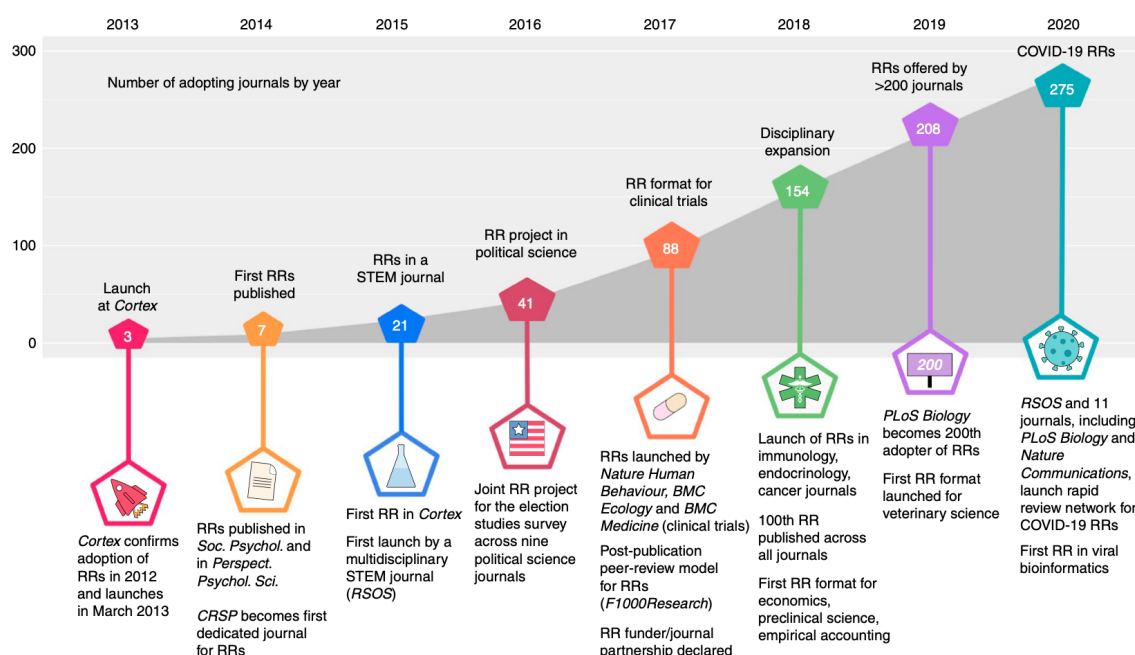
2013 2014 2015 2016 2017 2018 2019 2020

300
200
100
0

Number of adopting journals by year

Launch at *Cortex*
3

First RRs published
7

RRs in a STEM journal
21

RR project in political science
41

RR format for clinical trials
88

Disciplinary expansion
154

RRs offered by >200 journals
208

COVID-19 RRs
275

200

*Cortex* confirms adoption of RRs in 2012 and launches in March 2013

RRs published in *Soc. Psychol.* and in *Perspect. Psychol. Sci.*

*CRSP* becomes first dedicated journal for RRs

First RR in *Cortex*

First launch by a multidisciplinary STEM journal (*RSOS*)

Joint RR project for the election studies survey across nine political science journals

RRs launched by *Nature Human Behaviour, BMC Ecology* and *BMC Medicine* (clinical trials)

Post-publication peer-review model for RRs (*F1000Research*)

RR funder/journal partnership declared

Launch of RRs in immunology, endocrinology, cancer journals

100th RR published across all journals

First RR format for economics, preclinical science, empirical accounting

*PLoS Biology* becomes 200th adopter of RRs

First RR format launched for veterinary science

*RSOS* and 11 journals, including *PLoS Biology* and *Nature Communications*, launch rapid review network for COVID-19 RRs

First RR in viral bioinformatics